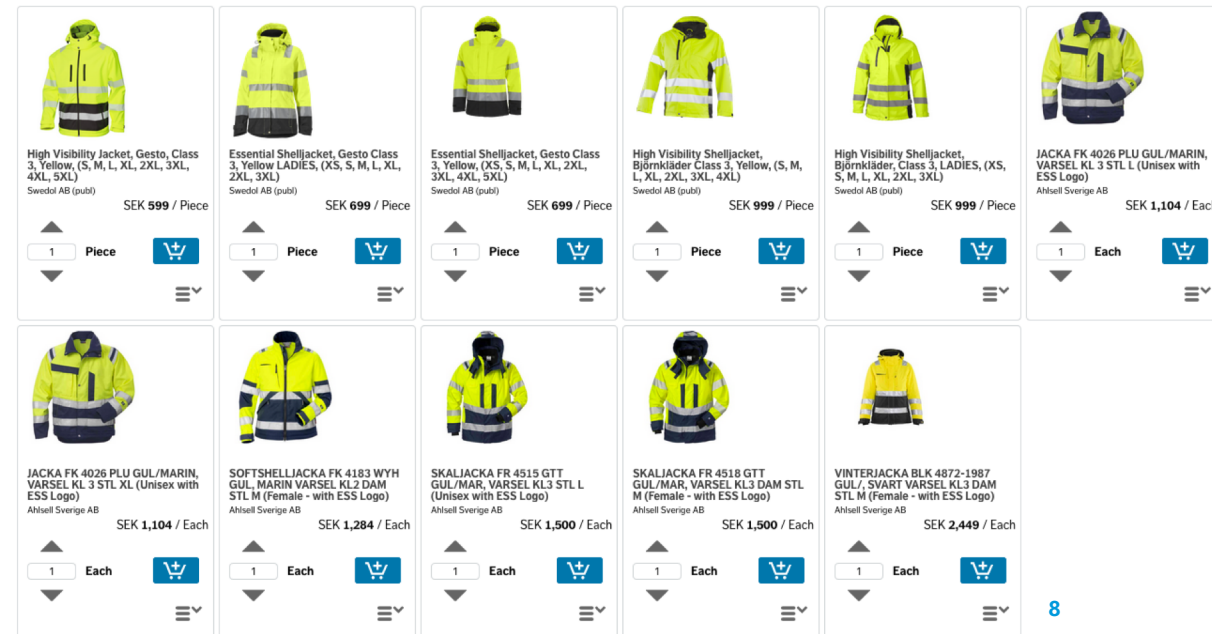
High Visibility Jacket, Gesto, Class 3, Yellow, (S, M, L, XL, 2XL, 3XL, 4XL, 5XL)
Swedol AB (publ)
SEK **599** / Piece
1 Piece

Essential Shelljacket, Gesto Class 3, Yellow LADIES, (XS, S, M, L, XL, 2XL, 3XL)
Swedol AB (publ)
SEK **699** / Piece
1 Piece

Essential Shelljacket, Gesto Class 3, Yellow, (XS, S, M, L, XL, 2XL, 3XL, 4XL, 5XL)
Swedol AB (publ)
SEK **699** / Piece
1 Piece

High Visibility Shelljacket, Björnkläder Class 3, Yellow, (S, M, L, XL, 2XL, 3XL, 4XL)
Swedol AB (publ)
SEK **999** / Piece
1 Piece

High Visibility Shelljacket, Björnkläder, Class 3, LADIES, (XS, S, M, L, XL, 2XL, 3XL)
Swedol AB (publ)
SEK **999** / Piece
1 Piece

JACKA FK 4026 PLU GUL/MARIN, VARSEL KL 3 STL L (Unisex with ESS Logo)
Ahlsell Sverige AB
SEK **1,104** / Eac
1 Each

JACKA FK 4026 PLU GUL/MARIN, VARSEL KL 3 STL XL (Unisex with ESS Logo)
Ahlsell Sverige AB
SEK **1,104** / Each
1 Each

SOFTSHELLJACKA FK 4183 WYH GUL, MARIN VARSEL KL2 DAM STL M (Female - with ESS Logo)
Ahlsell Sverige AB
SEK **1,284** / Each
1 Each

SKALJACKA FR 4515 GTT GUL/MAR, VARSEL KL3 STL L (Unisex with ESS Logo)
Ahlsell Sverige AB
SEK **1,500** / Each
1 Each

SKALJACKA FR 4518 GTT GUL/MAR, VARSEL KL3 DAM STL M (Female - with ESS Logo)
Ahlsell Sverige AB
SEK **1,500** / Each
1 Each

VINTERJACKA BLK 4872-1987 GUL/, SVART VARSEL KL3 DAM STL M (Female - with ESS Logo)
Ahlsell Sverige AB
SEK **2,449** / Each
1 Each

8